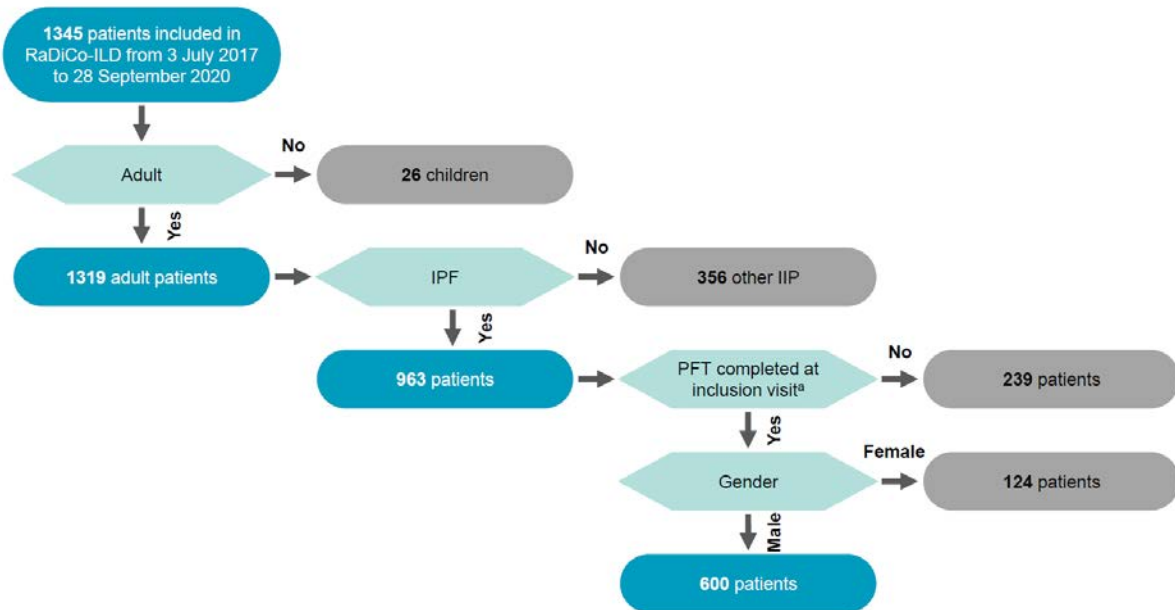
1345 patients included in RaDiCo-ILD from 3 July 2017 to 28 September 2020

Adult

No

26 children

Yes

1319 adult patients

IPF

No

356 other IIP

Yes

963 patients

PFT completed at inclusion visit$^{a}$

No

239 patients

Yes

Gender

Female

124 patients

Male

600 patients